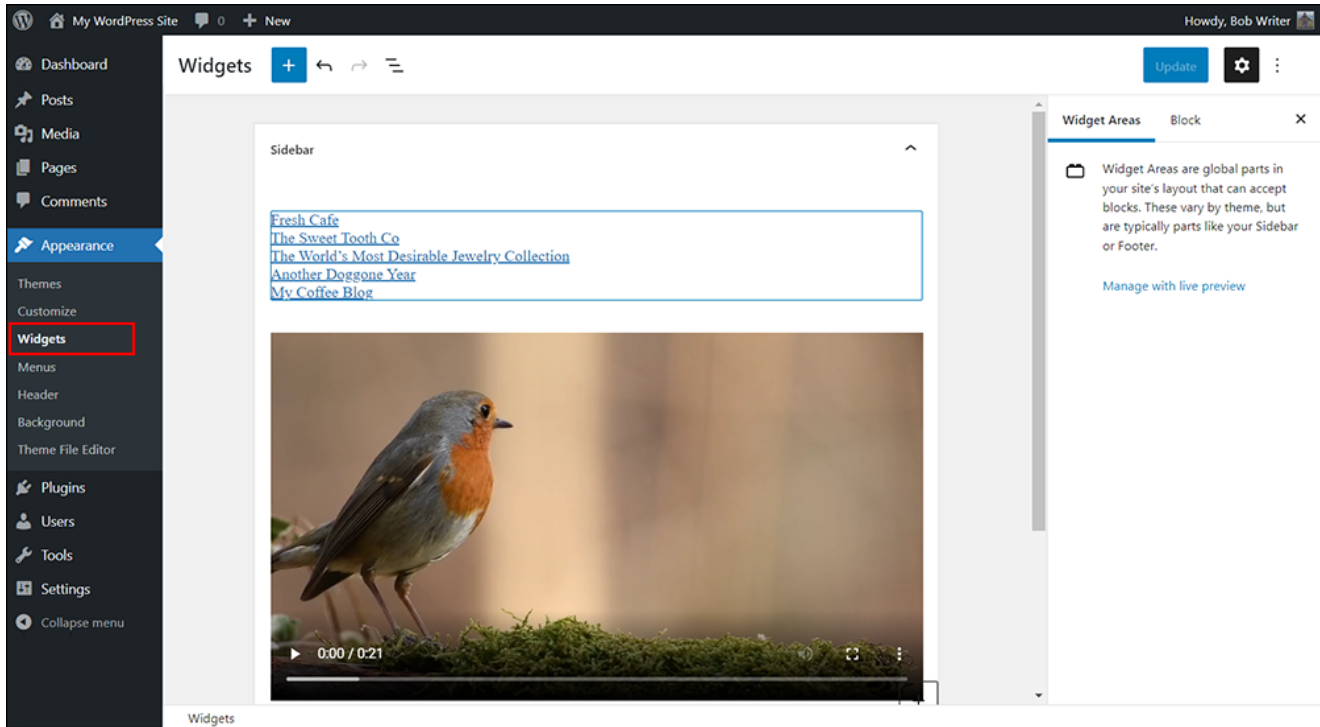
My WordPress Site 0 New
Howdy, Bob Writer

Dashboard
Posts
Media
Pages
Comments
Appearance
Themes
Customize
Widgets
Menus
Header
Background
Theme File Editor
Plugins
Users
Tools
Settings
Collapse menu

Widgets
Update

Sidebar

Fresh Cafe
The Sweet Tooth Co
The World's Most Desirable Jewelry Collection
Another Doggone Year
My Coffee Blog

0:00 / 0:21

Widget Areas Block

Widget Areas are global parts in your site's layout that can accept blocks. These vary by theme, but are typically parts like your Sidebar or Footer.

Manage with live preview

Widgets